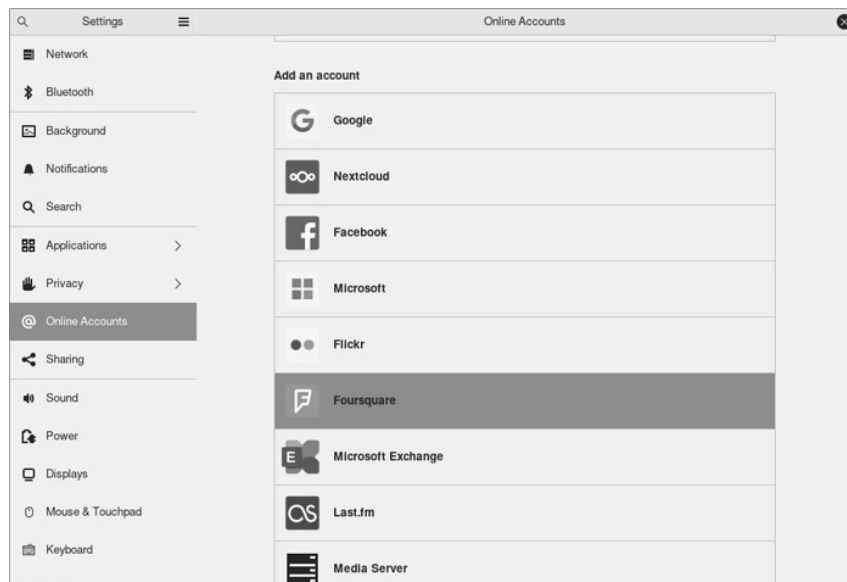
Settings

Online Accounts

Network

Bluetooth

Background

Notifications

Search

Applications

Privacy

Online Accounts

Sharing

Sound

Power

Displays

Mouse & Touchpad

Keyboard

Add an account

Google

Nextcloud

Facebook

Microsoft

Flickr

Foursquare

E

Microsoft Exchange

Last.fm

Media Server